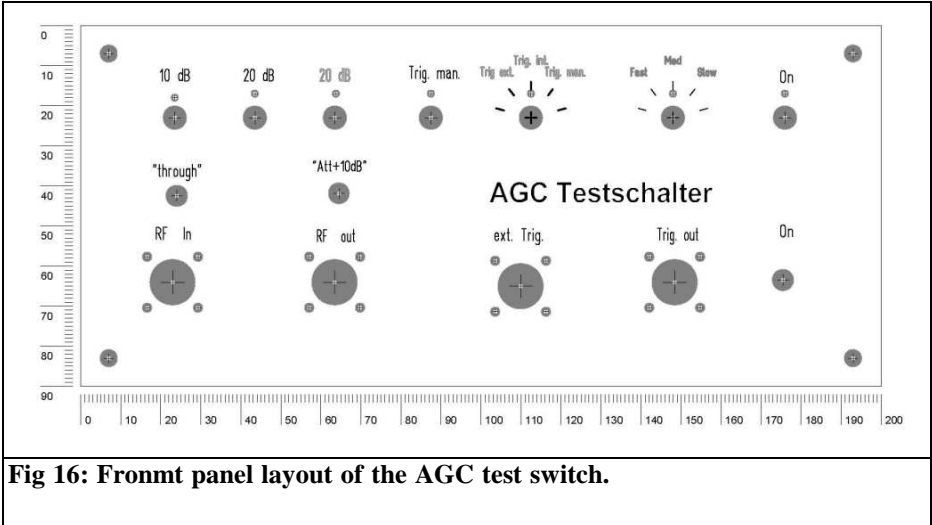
0
10
20
30
40
50
60
70
80
90

10 dB
20 dB
20 dB
Trig. man.
Trig. int.
Trig ext.
Trig. man.
Med
Fast
Slow
On

"through"
"Att+10dB"
AGC Testschalter

RF In
RF out
ext. Trig.
Trig. out
On

0
10
20
30
40
50
60
70
80
90
100
110
120
130
140
150
160
170
180
190
200

**Fig 16: Fronmt panel layout of the AGC test switch.**